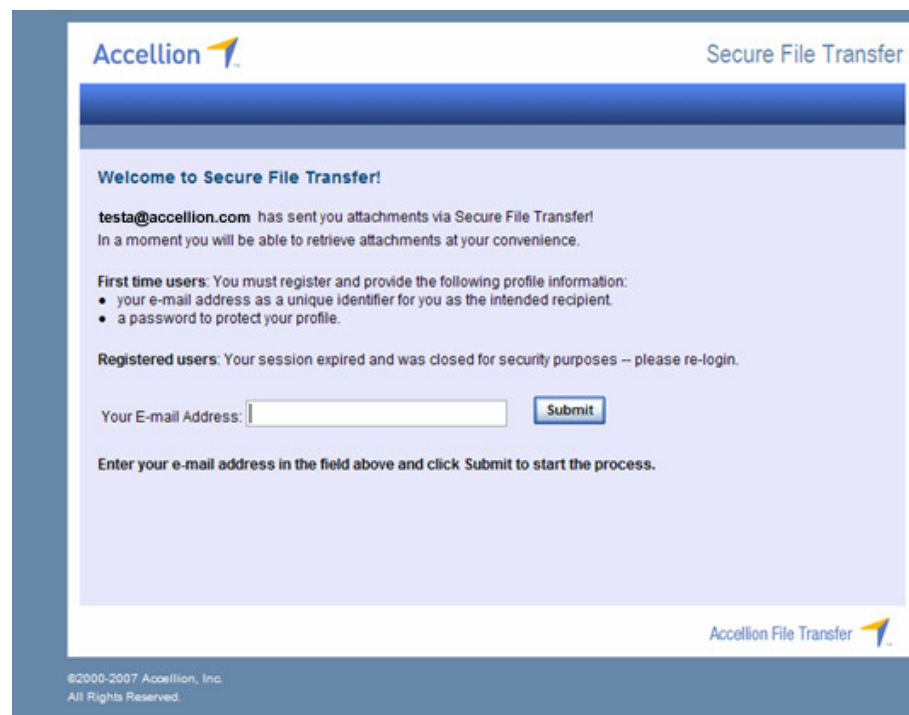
Accellion

Secure File Transfer

Welcome to Secure File Transfer!

testa@accellion.com has sent you attachments via Secure File Transfer!
In a moment you will be able to retrieve attachments at your convenience.

First time users: You must register and provide the following profile information:
• your e-mail address as a unique identifier for you as the intended recipient.
• a password to protect your profile.

Registered users: Your session expired and was closed for security purposes -- please re-login.

Your E-mail Address:

Submit

Enter your e-mail address in the field above and click Submit to start the process.

Accellion File Transfer

©2000-2007 Accellion, Inc.
All Rights Reserved.